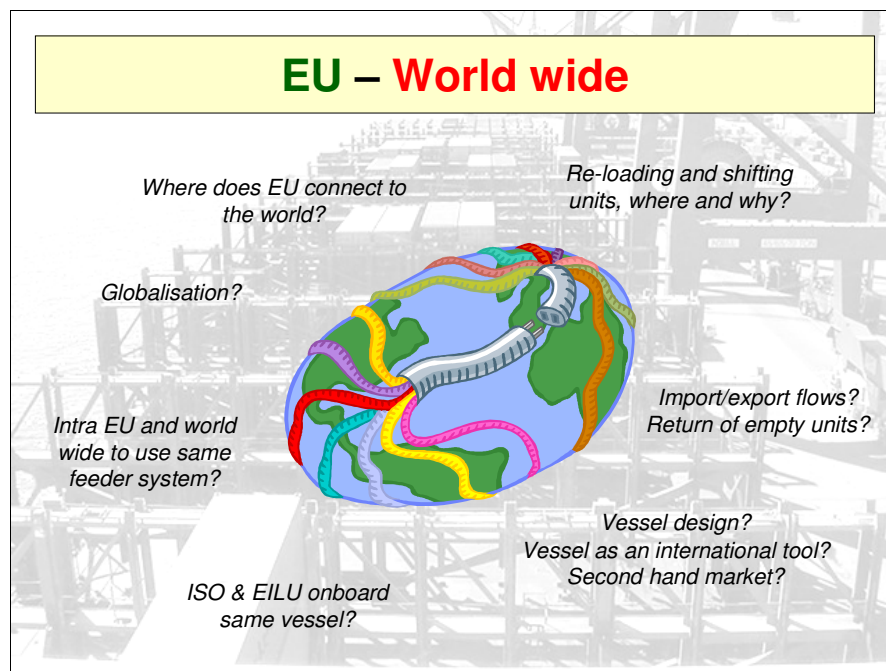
EU – World wide

Where does EU connect to the world?

Re-loading and shifting units, where and why?

Globalisation?

Import/export flows? Return of empty units?

Intra EU and world wide to use same feeder system?

Vessel design? Vessel as an international tool? Second hand market?

ISO & EILU onboard same vessel?